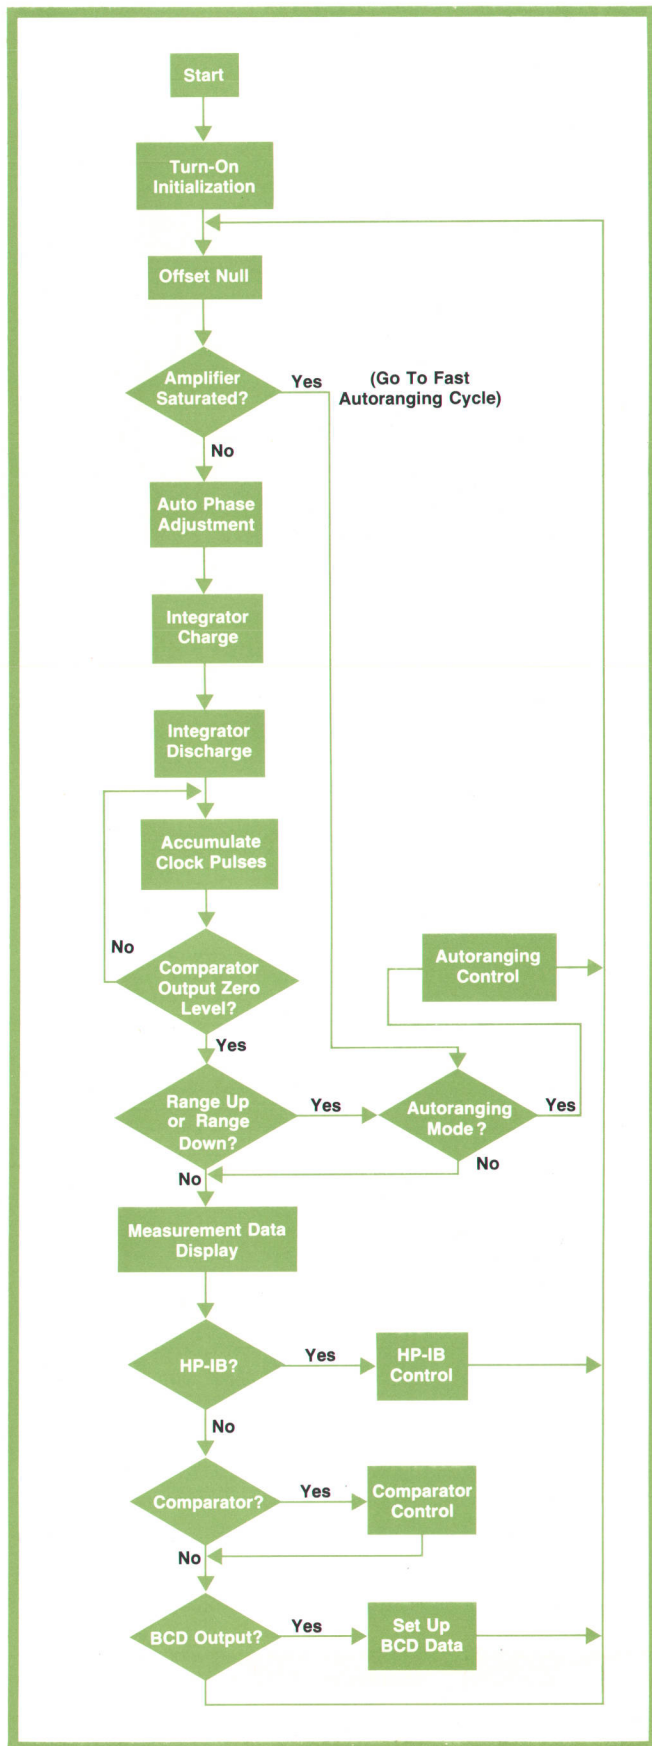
Start

Turn-On Initialization

Offset Null

Amplifier Saturated?

Yes

(Go To Fast Autoranging Cycle)

No

Auto Phase Adjustment

Integrator Charge

Integrator Discharge

Accumulate Clock Pulses

No

Comparator Output Zero Level?

Autoranging Control

Yes

Range Up or Range Down?

Yes

Autoranging Mode?

Yes

No

No

Measurement Data Display

HP-IB?

Yes

HP-IB Control

No

Comparator?

Yes

Comparator Control

No

BCD Output?

Yes

Set Up BCD Data